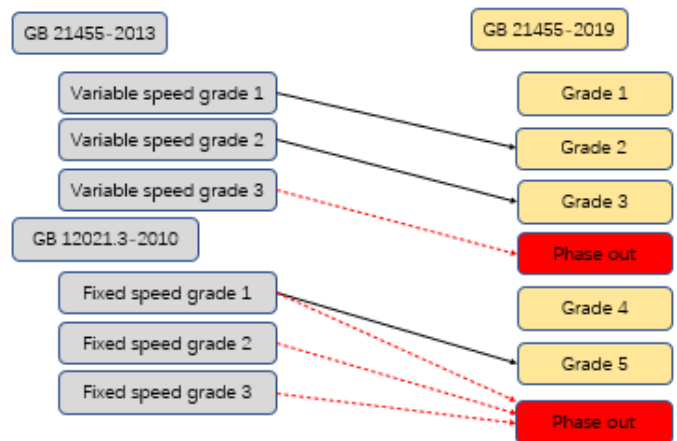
GB 21455-2013

GB 21455-2019

Variable speed grade 1

Grade 1

Variable speed grade 2

Grade 2

Variable speed grade 3

Grade 3

GB 12021.3-2010

Phase out

Fixed speed grade 1

Grade 4

Fixed speed grade 2

Grade 5

Fixed speed grade 3

Phase out